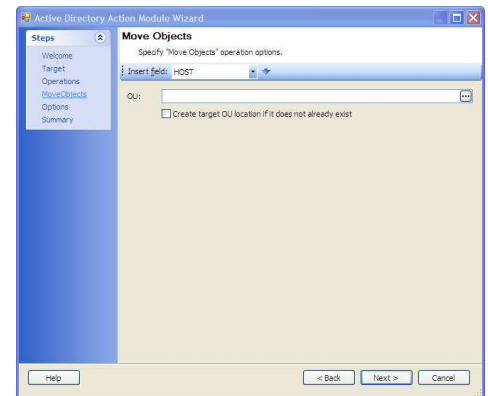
Active Directory Action Module Wizard

Steps
Welcome
Target
Operations
MoveObjects
Options
Summary

Move Objects
Specify "Move Objects" operation options.

Insert field: HOST

OU:

Create target OU location if it does not already exist

Help

< Back
Next >
Cancel